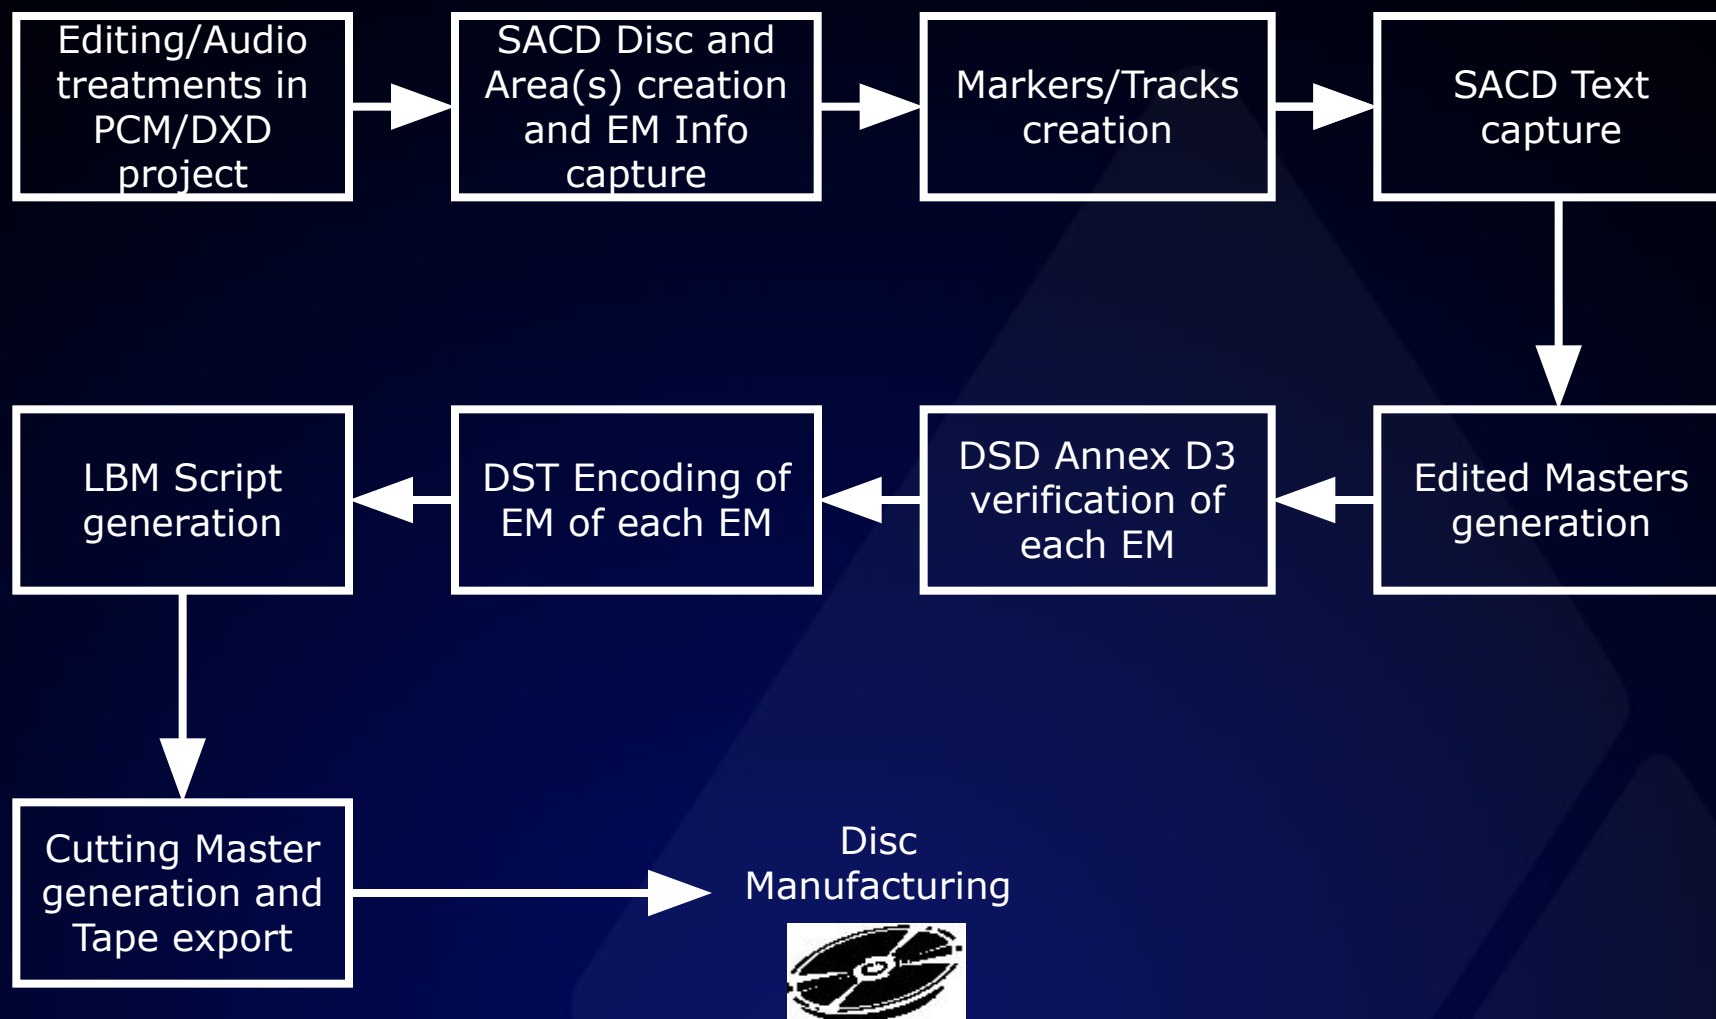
Editing/Audio treatments in PCM/DXD project

SACD Disc and Area(s) creation and EM Info capture

Markers/Tracks creation

SACD Text capture

Edited Masters generation

DSD Annex D3 verification of each EM

DST Encoding of EM of each EM

LBM Script generation

Cutting Master generation and Tape export

Disc Manufacturing